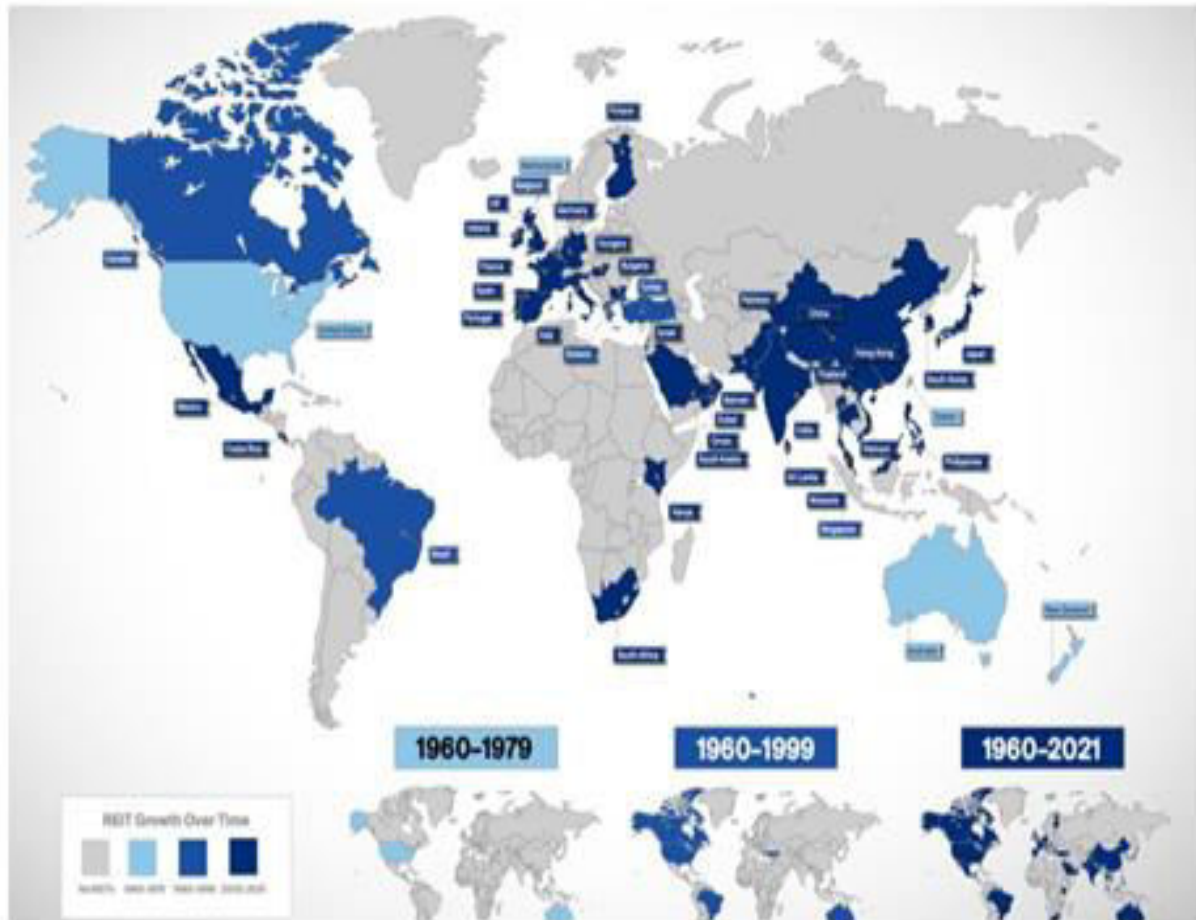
Finland
Netherlands
Belgium
UK
Germany
Ireland
Hungary
France
Bulgaria
Spain
Greece
Portugal
Italy
Israel
Pakistan
China
Hong Kong
Japan
Thailand
South Korea
Taiwan
India
Vietnam
Philippines
Sri Lanka
Malaysia
Singapore
Bahrain
Dubai
Oman
Saudi Arabia
Kenya
South Africa
Canada
United States
Mexico
Costa Rica
Brazil
Australia
New Zealand
1960-1979
1960-1999
1960-2021
REIT Growth Over Time
No REITs
1960-1979
1980-1999
2000-2021